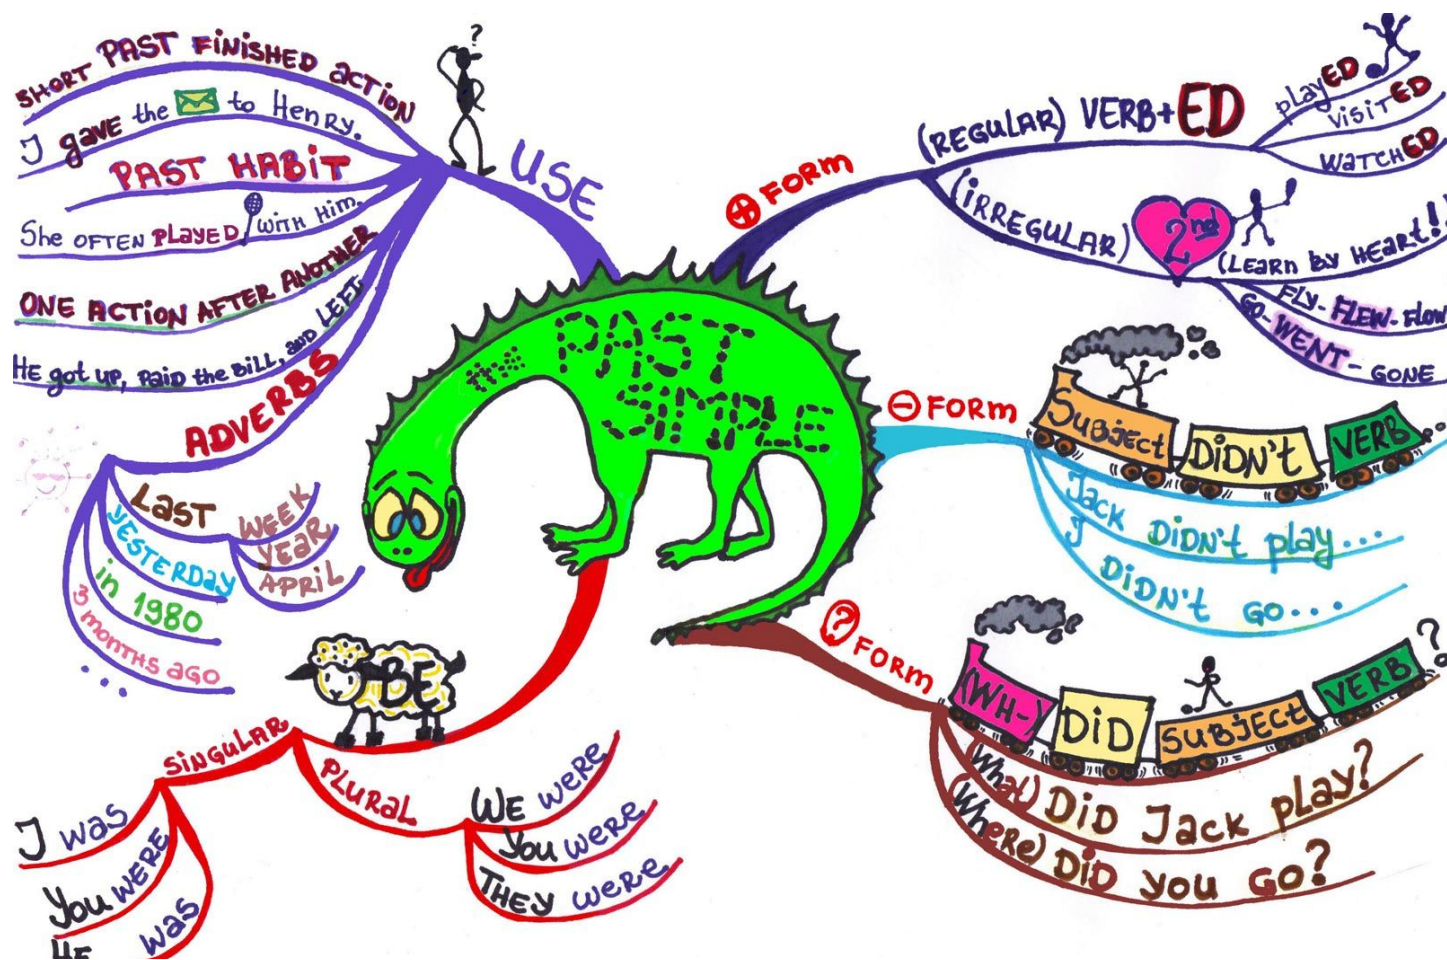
the PAST SIMPLE

USE
SHORT PAST FINISHED ACTION
I gave the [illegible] to Henry.
PAST HABIT
She often played with him.
ONE ACTION AFTER ANOTHER
He got up, paid the bill, and left.
ADVERBS
Last week
year
April
Yesterday
in 1980
3 months ago
...

$\oplus$ FORM
(REGULAR) VERB+ED
playED
visitED
watchED
(IRREGULAR) 2nd (Learn by heart!)
FLY- FLEW- flown
GO- WENT- GONE

$\ominus$ FORM
Subject DIDN'T VERB
Jack didn't play...
I didn't go...

? FORM
(WH-) DID SUBJECT VERB ?
(What) Did Jack play?
(Where) Did you go?

BE
SINGULAR
I was
You were
He was
PLURAL
We were
You were
They were